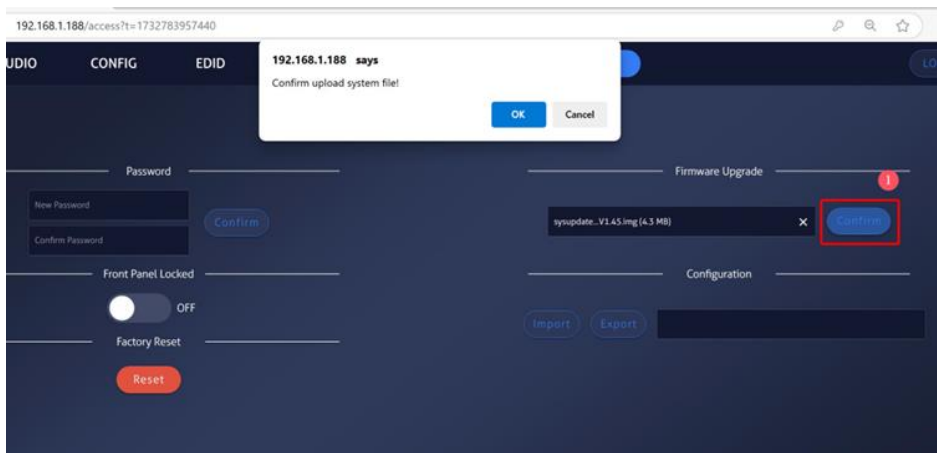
192.168.1.188/access?t=1732783957440

UDIO CONFIG EDID

192.168.1.188 says
Confirm upload system file!
OK Cancel

LO

Password
New Password
Confirm Password
Confirm

Front Panel Locked
OFF

Factory Reset
Reset

Firmware Upgrade
1
sysupdate...V1.45.img (4.3 MB) ×
Confirm

Configuration
Import Export